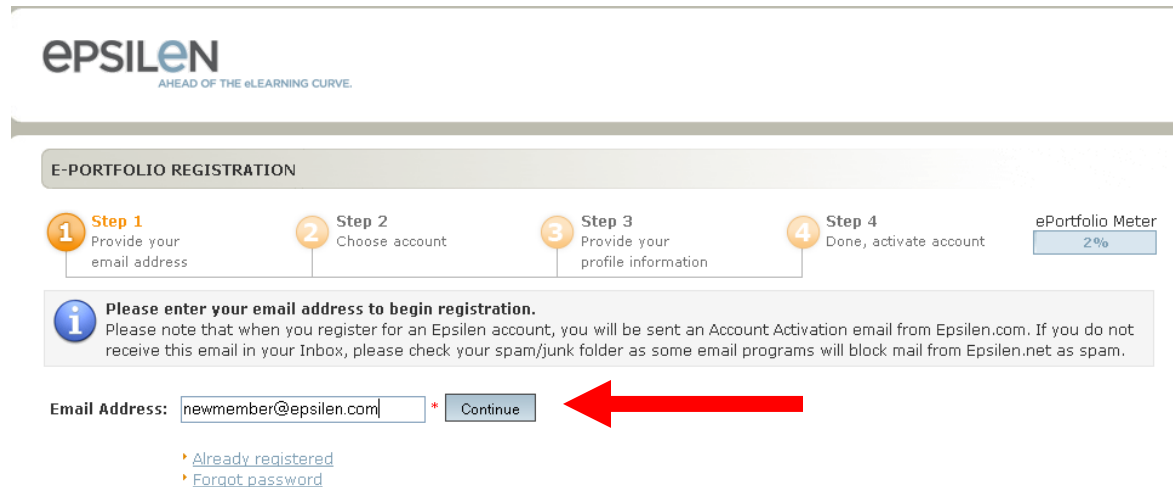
EPSILEN
AHEAD OF THE eLEARNING CURVE.

E-PORTFOLIO REGISTRATION

1 Step 1
Provide your email address

2 Step 2
Choose account

3 Step 3
Provide your profile information

4 Step 4
Done, activate account

ePortfolio Meter
2%

Please enter your email address to begin registration.
Please note that when you register for an Epsilen account, you will be sent an Account Activation email from Epsilen.com. If you do not receive this email in your Inbox, please check your spam/junk folder as some email programs will block mail from Epsilen.net as spam.

Email Address: newmember@epsilen.com * Continue

Already registered
Forgot password